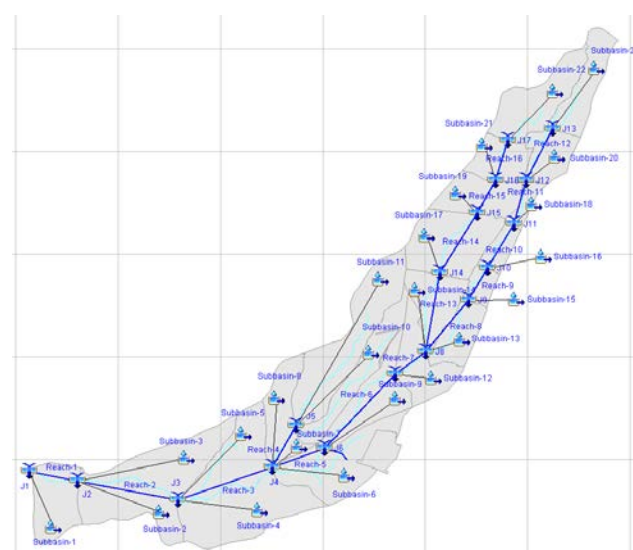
Subbasin-23
Subbasin-22
Subbasin-21
J13
J17
Reach-12
Reach-16
Subbasin-20
J16
J12
Subbasin-19
Reach-15
Reach-11
Subbasin-18
Subbasin-17
J15
J11
Reach-14
Reach-10
Subbasin-16
J10
Subbasin-11
J14
Reach-9
Subbasin-14
Reach-13
J9
Subbasin-15
Reach-8
Subbasin-10
Subbasin-13
J8
Reach-7
Subbasin-9
Subbasin-12
Subbasin-8
Reach-6
Subbasin-5
J5
Subbasin-7
J6
Reach-4
Subbasin-3
Reach-5
Reach-1
J4
J1
J3
Subbasin-6
J2
Reach-2
Reach-3
Subbasin-4
Subbasin-2
Subbasin-1